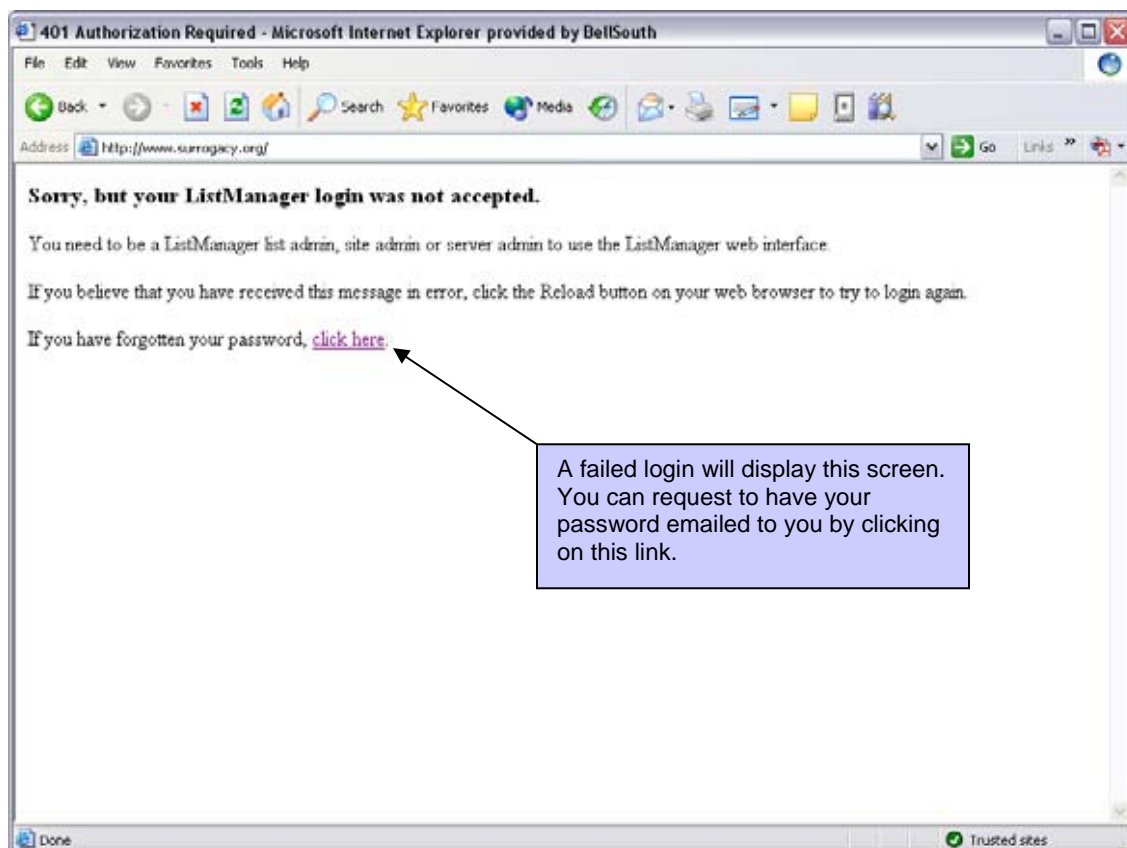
401 Authorization Required - Microsoft Internet Explorer provided by BellSouth

File Edit View Favorites Tools Help

Back Search Favorites Media

Address http://www.surrogacy.org/ Go Links »

Sorry, but your ListManager login was not accepted.

You need to be a ListManager list admin, site admin or server admin to use the ListManager web interface.

If you believe that you have received this message in error, click the Reload button on your web browser to try to login again.

If you have forgotten your password, click here.

A failed login will display this screen. You can request to have your password emailed to you by clicking on this link.

Done Trusted sites